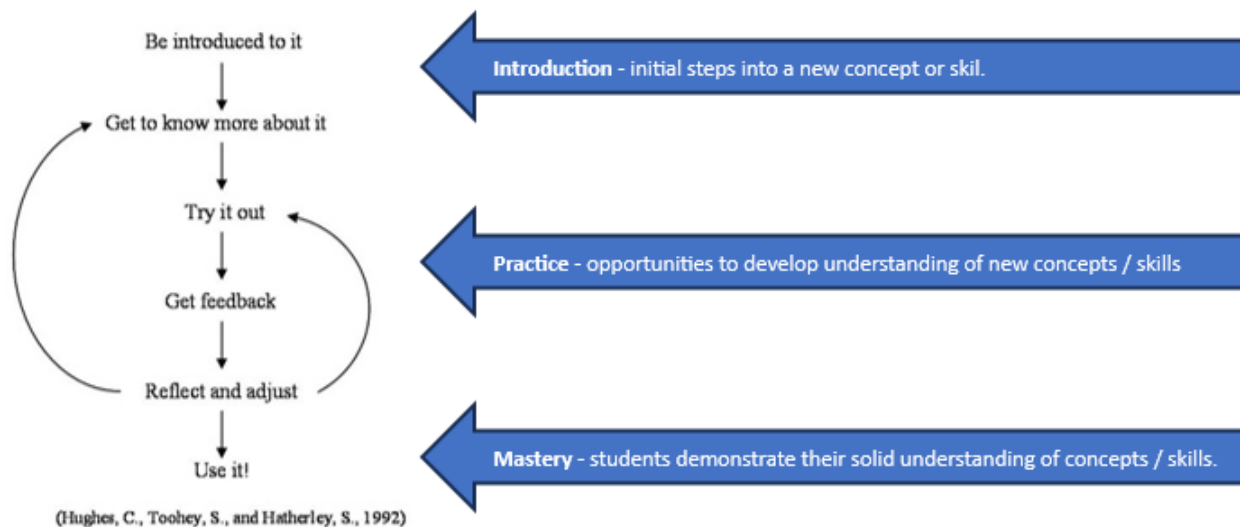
Be introduced to it

Get to know more about it

Try it out

Get feedback

Reflect and adjust

Use it!

(Hughes, C., Toohey, S., and Hatherley, S., 1992)

**Introduction** - initial steps into a new concept or skil.

**Practice** - opportunities to develop understanding of new concepts / skills

**Mastery** - students demonstrate their solid understanding of concepts / skills.